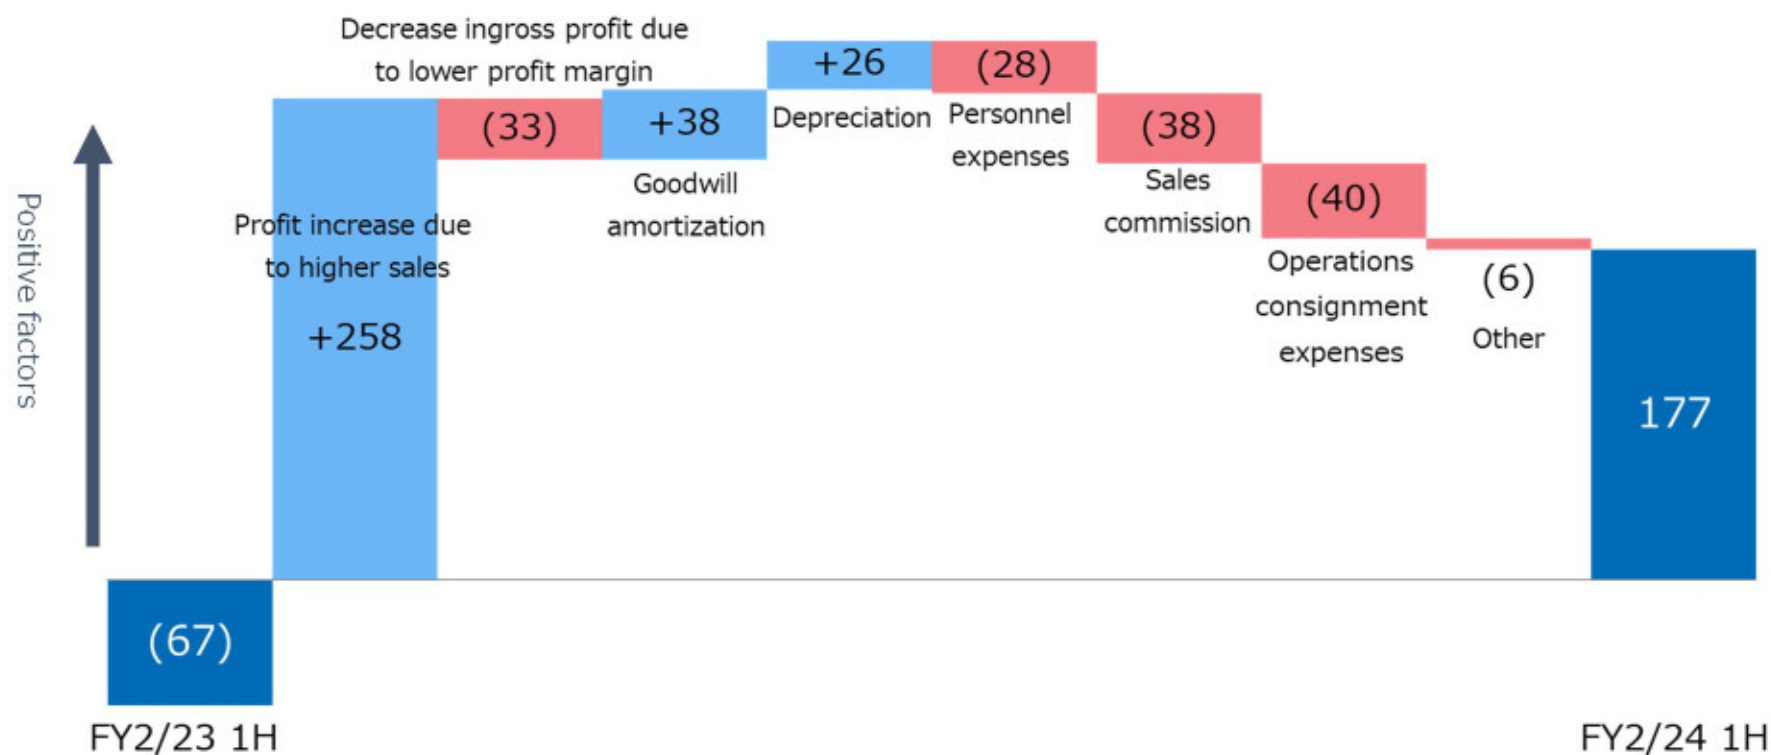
Positive factors

(67)

FY2/23 1H

Profit increase due to higher sales

+258

Decrease ingross profit due to lower profit margin

(33)

+38

Goodwill amortization

+26

Depreciation

(28)

Personnel expenses

(38)

Sales commission

(40)

Operations consignment expenses

(6)

Other

177

FY2/24 1H